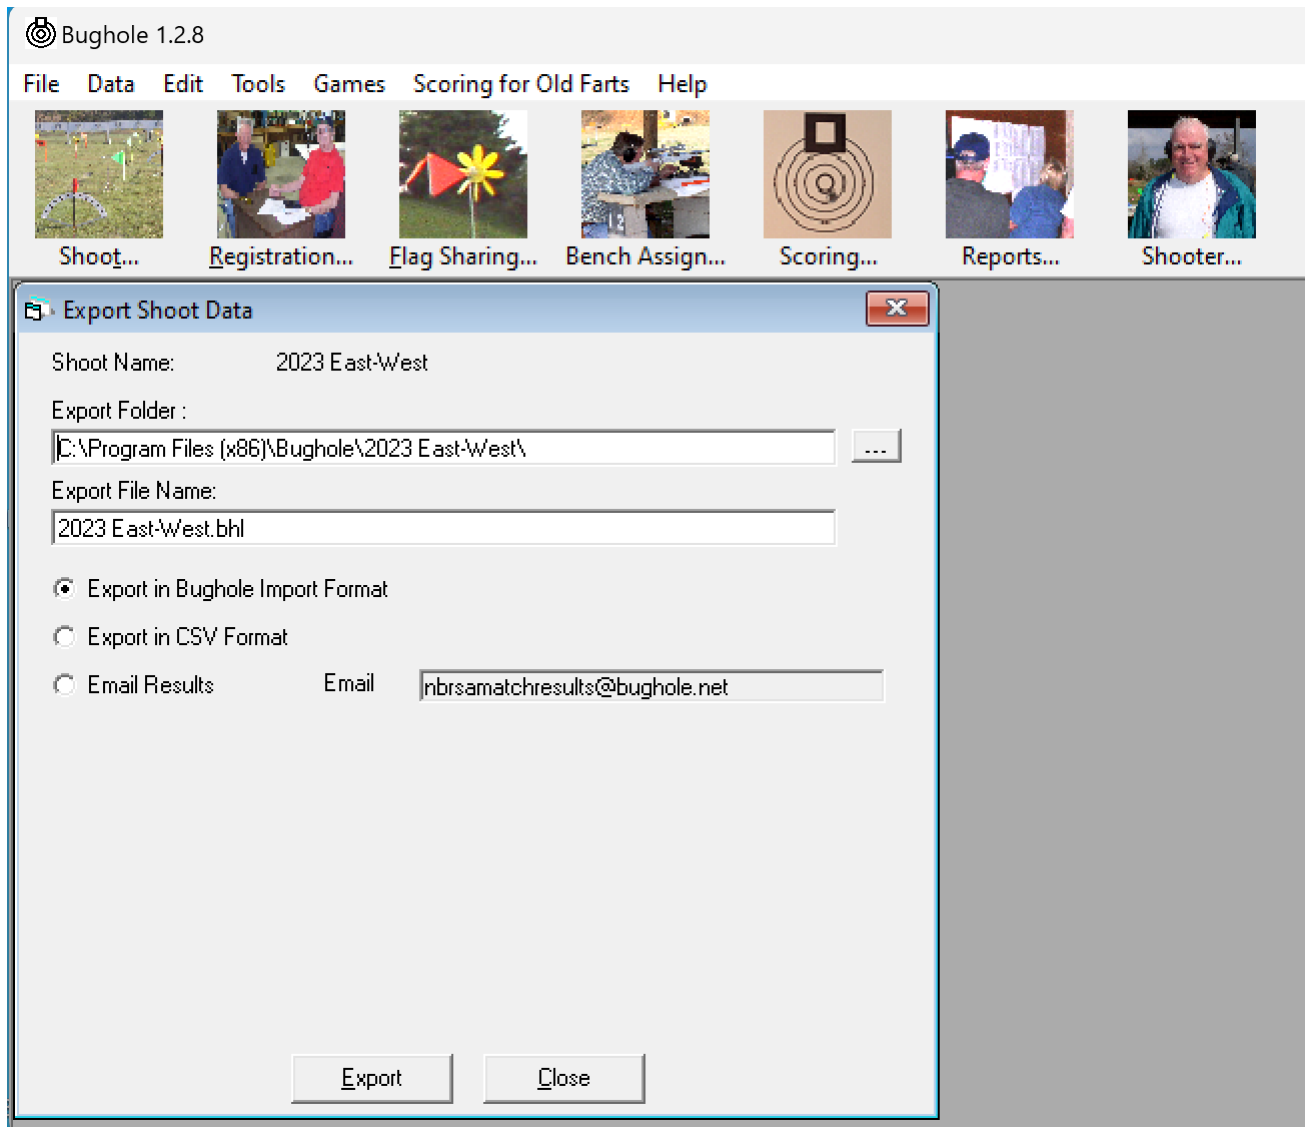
Bughole 1.2.8

File Data Edit Tools Games Scoring for Old Farts Help

Shoot... Registration... Flag Sharing... Bench Assign... Scoring... Reports... Shooter...

Export Shoot Data

Shoot Name: 2023 East-West

Export Folder :

C:\Program Files (x86)\Bughole\2023 East-West\

...

Export File Name:

2023 East-West.bhl

Export in Bughole Import Format

Export in CSV Format

Email Results Email nbrsamatchresults@bughole.net

Export Close